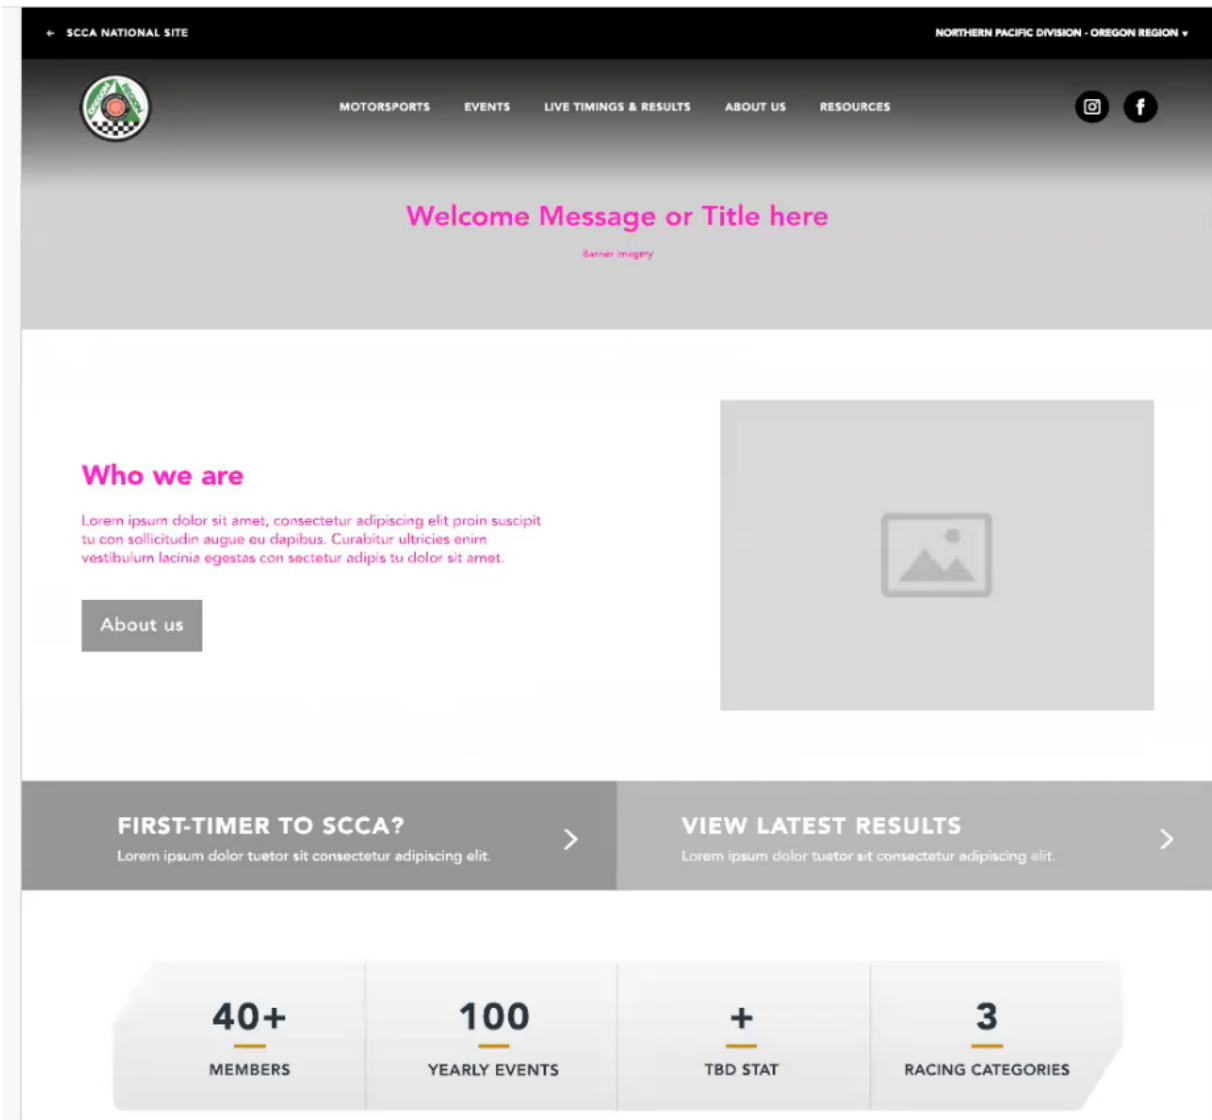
← SCCA NATIONAL SITE

NORTHERN PACIFIC DIVISION - OREGON REGION ▾

MOTORSPORTS EVENTS LIVE TIMINGS & RESULTS ABOUT US RESOURCES

Welcome Message or Title here

Banner Imagery

Who we are

Lorem ipsum dolor sit amet, consectetur adipiscing elit proin suscipit tu con sollicitudin augue eu dapibus. Curabitur ultricies enim vestibulum lacinia egestas con sectetur adipis tu dolor sit amet.

About us

FIRST-TIMER TO SCCA?

Lorem ipsum dolor tuetor sit consectetur adipiscing elit.

VIEW LATEST RESULTS

Lorem ipsum dolor tuetor sit consectetur adipiscing elit.

40+

MEMBERS

100

YEARLY EVENTS

+

TBD STAT

3

RACING CATEGORIES